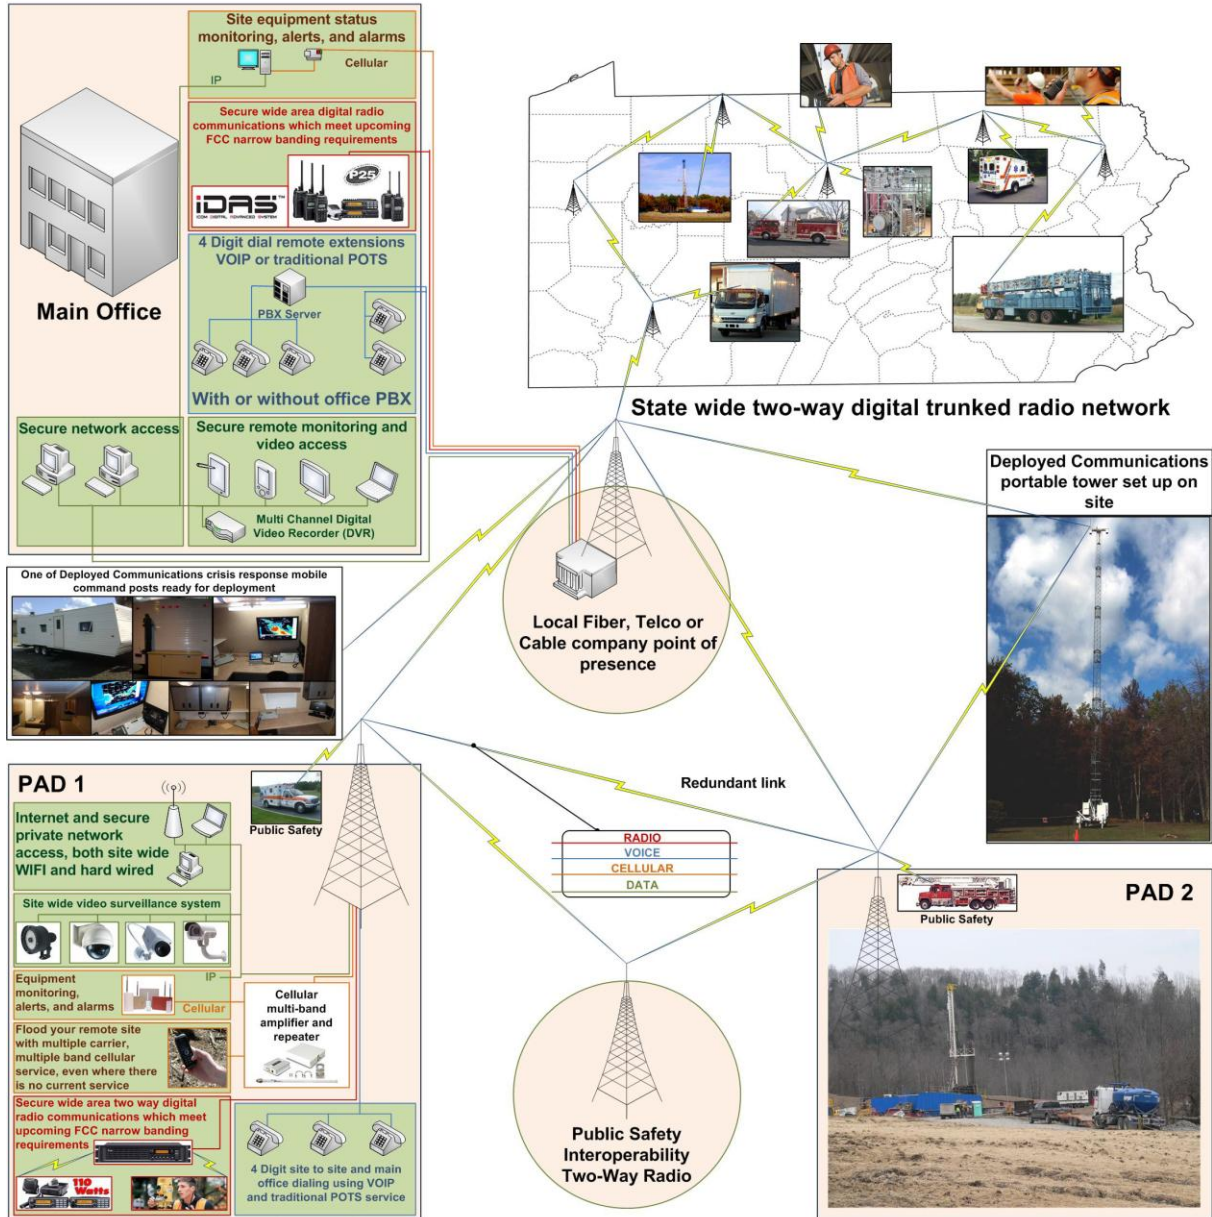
Site equipment status monitoring, alerts, and alarms

IP

Cellular

Secure wide area digital radio communications which meet upcoming FCC narrow banding requirements

iDAS

P25

4 Digit dial remote extensions VOIP or traditional POTS

PBX Server

With or without office PBX

Main Office

Secure network access

Secure remote monitoring and video access

Multi Channel Digital Video Recorder (DVR)

One of Deployed Communications crisis response mobile command posts ready for deployment

State wide two-way digital trunked radio network

Deployed Communications portable tower set up on site

Local Fiber, Telco or Cable company point of presence

Redundant link

RADIO
VOICE
CELLULAR
DATA

PAD 1

Public Safety

Internet and secure private network access, both site wide WIFI and hard wired

Site wide video surveillance system

Equipment monitoring, alerts, and alarms

IP

Cellular

Cellular multi-band amplifier and repeater

Flood your remote site with multiple carrier, multiple band cellular service, even where there is no current service

Secure wide area two way digital radio communications which meet upcoming FCC narrow banding requirements

110 Watts

4 Digit site to site and main office dialing using VOIP and traditional POTS service

Public Safety Interoperability Two-Way Radio

PAD 2

Public Safety